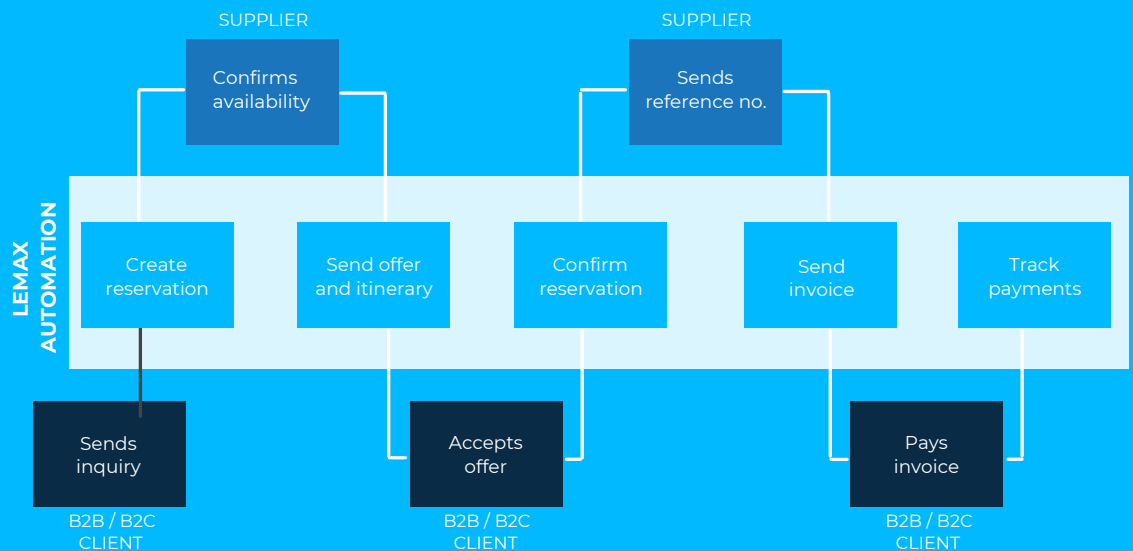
SUPPLIER

Confirms availability

SUPPLIER

Sends reference no.

LEMAX AUTOMATION

Create reservation

Send offer and itinerary

Confirm reservation

Send invoice

Track payments

Sends inquiry

B2B / B2C CLIENT

Accepts offer

B2B / B2C CLIENT

Pays invoice

B2B / B2C CLIENT